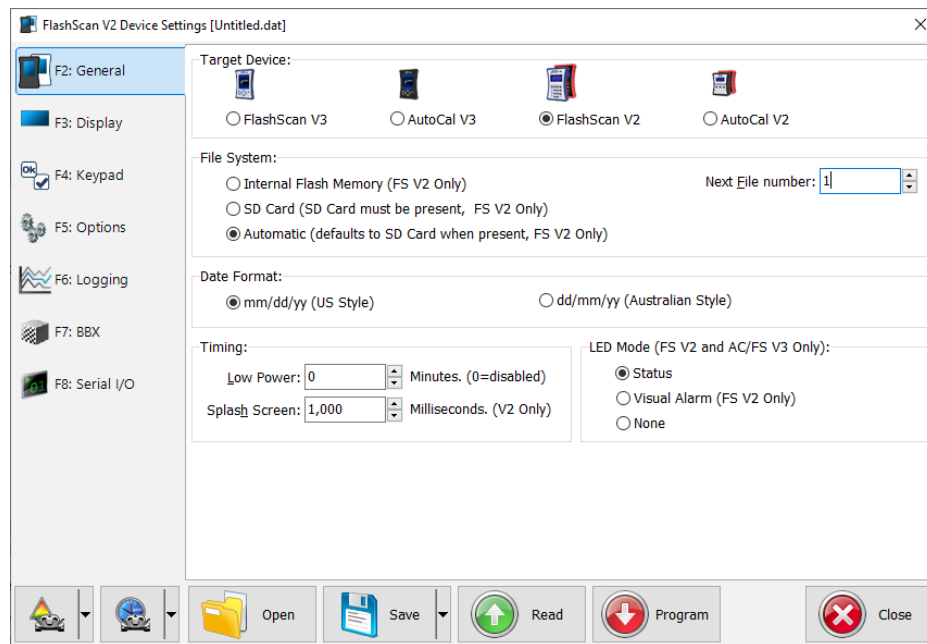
FlashScan V2 Device Settings [Untitled.dat]

F2: General
F3: Display
F4: Keypad
F5: Options
F6: Logging
F7: BBX
F8: Serial I/O

Target Device:
FlashScan V3
AutoCal V3
FlashScan V2
AutoCal V2

File System:
Internal Flash Memory (FS V2 Only)
SD Card (SD Card must be present, FS V2 Only)
Automatic (defaults to SD Card when present, FS V2 Only)
Next File number: 1

Date Format:
mm/dd/yy (US Style)
dd/mm/yy (Australian Style)

Timing:
Low Power: 0 Minutes. (0=disabled)
Splash Screen: 1,000 Milliseconds. (V2 Only)

LED Mode (FS V2 and AC/FS V3 Only):
Status
Visual Alarm (FS V2 Only)
None

Open
Save
Read
Program
Close